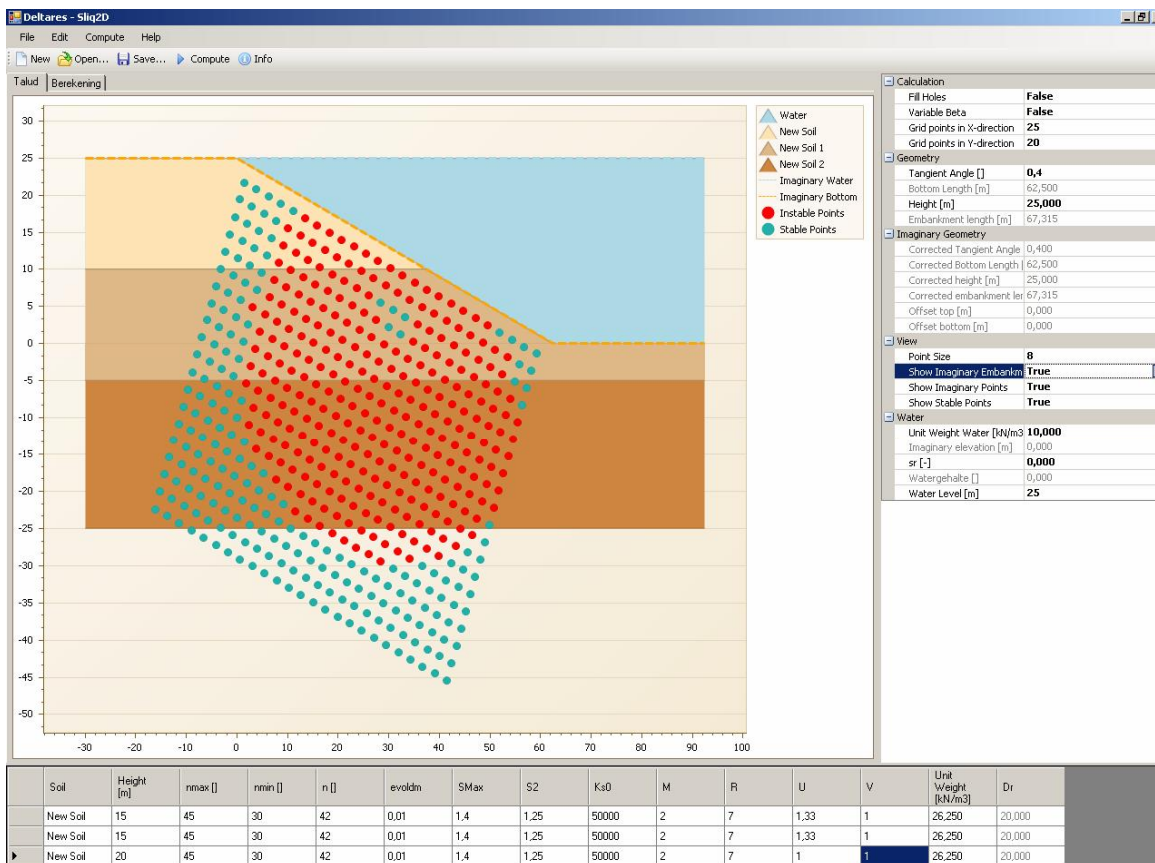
Deltares - Sliq2D

File Edit Compute Help

New Open... Save... Compute Info

Talud Berekening

30
25
20
15
10
5
0
-5
-10
-15
-20
-25
-30
-35
-40
-45
-50

-30 -20 -10 0 10 20 30 40 50 60 70 80 90 100

Water
New Soil
New Soil 1
New Soil 2
Imaginary Water
Imaginary Bottom
Instable Points
Stable Points

| Calculation | |
|---|---|
| Fill Holes | False |
| Variable Beta | False |
| Grid points in X-direction | 25 |
| Grid points in Y-direction | 20 |
| Geometry | |
| Tangient Angle [] | 0,4 |
| Bottom Length [m] | 62,500 |
| Height [m] | 25,000 |
| Embankment length [m] | 67,315 |
| Imaginary Geometry | |
| Corrected Tangient Angle | 0,400 |
| Corrected Bottom Length [ | 62,500 |
| Corrected height [m] | 25,000 |
| Corrected embankment ler | 67,315 |
| Offset top [m] | 0,000 |
| Offset bottom [m] | 0,000 |
| View | |
| Point Size | 8 |
| Show Imaginary Embankm | True |
| Show Imaginary Points | True |
| Show Stable Points | True |
| Water | |
| Unit Weight Water [kN/m3 | 10,000 |
| Imaginary elevation [m] | 0,000 |
| sr [-] | 0,000 |
| Watergehalte [] | 0,000 |
| Water Level [m] | 25 |

| Soil | Height [m] | nmax [] | nmin [] | n [] | evoldm | SMax | S2 | Ks0 | M | R | U | V | Unit Weight [kN/m3] | Dr |
|---|---|---|---|---|---|---|---|---|---|---|---|---|---|---|
| New Soil | 15 | 45 | 30 | 42 | 0,01 | 1,4 | 1,25 | 50000 | 2 | 7 | 1,33 | 1 | 26,250 | 20,000 |
| New Soil | 15 | 45 | 30 | 42 | 0,01 | 1,4 | 1,25 | 50000 | 2 | 7 | 1,33 | 1 | 26,250 | 20,000 |
| New Soil | 20 | 45 | 30 | 42 | 0,01 | 1,4 | 1,25 | 50000 | 2 | 7 | 1 | 1 | 26,250 | 20,000 |